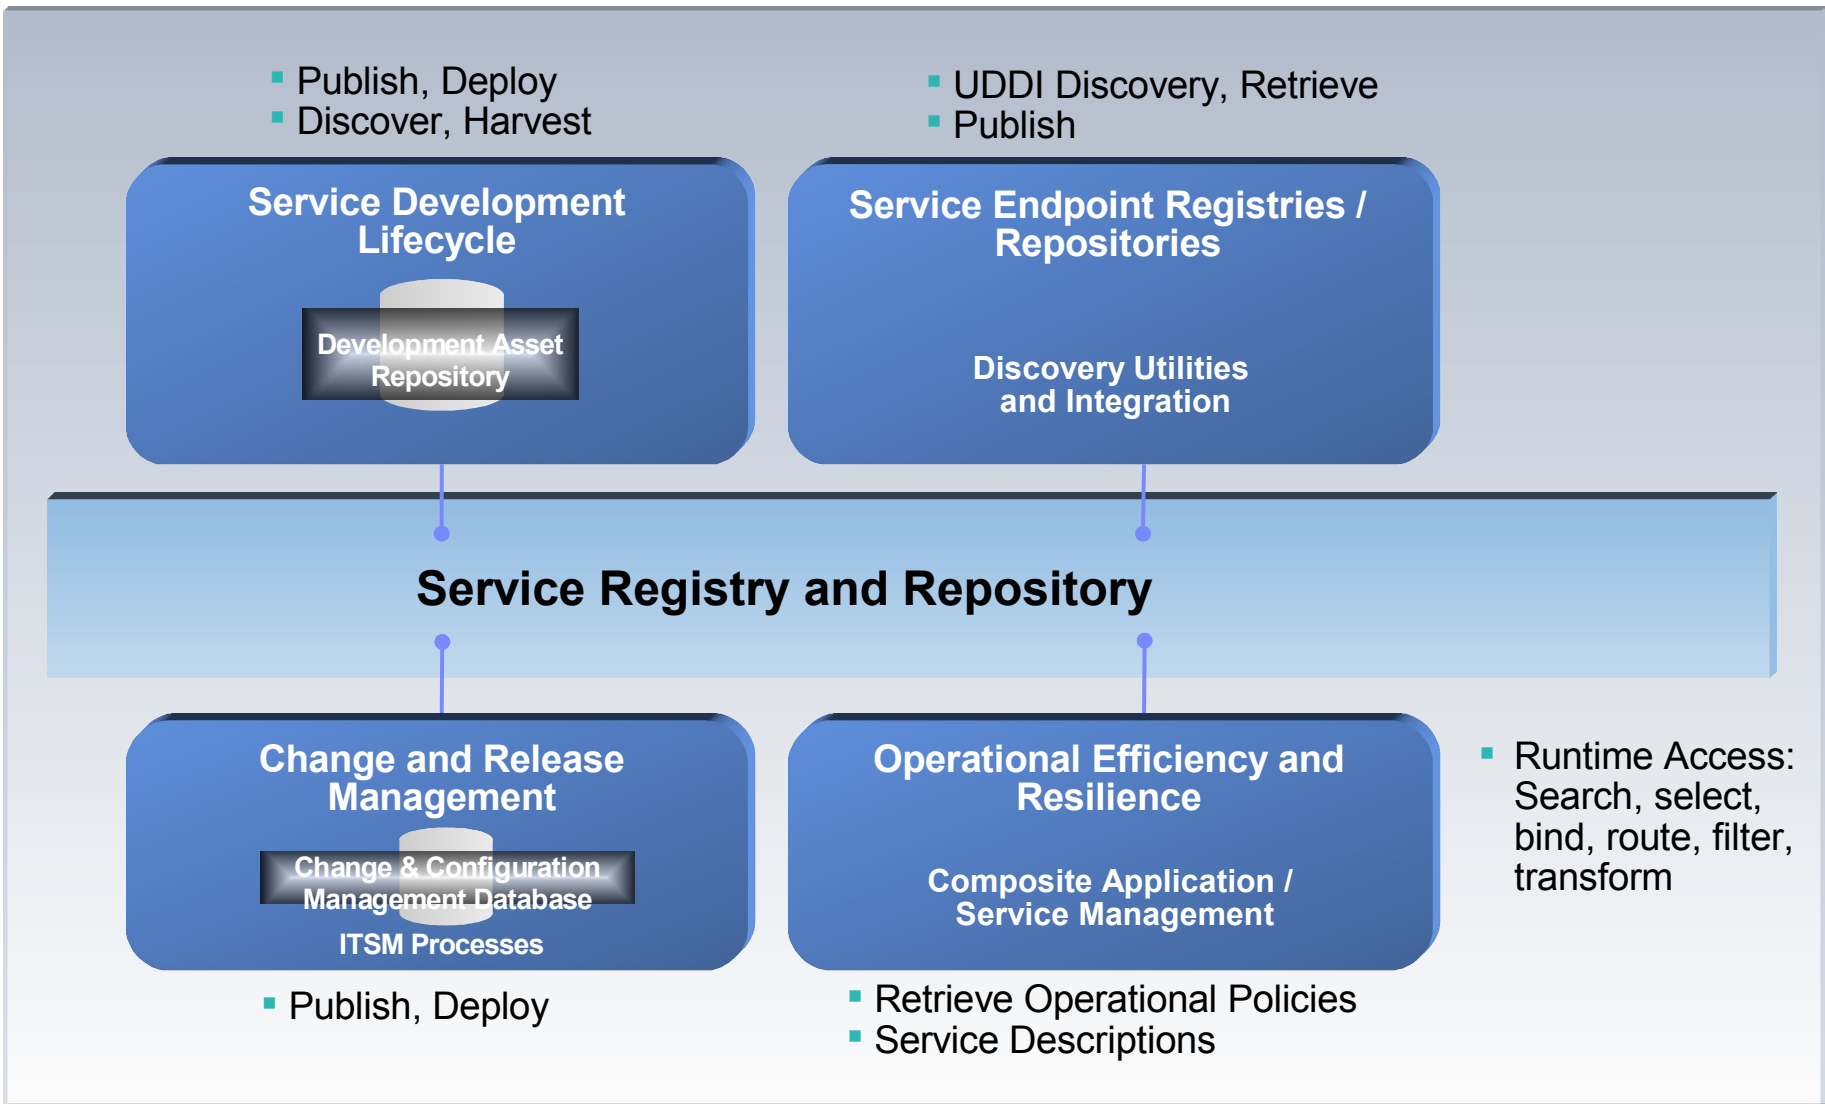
Publish, Deploy
Discover, Harvest

UDDI Discovery, Retrieve
Publish

Service Development Lifecycle

Development Asset Repository

Service Endpoint Registries / Repositories

Discovery Utilities and Integration

Service Registry and Repository

Change and Release Management

Change & Configuration Management Database

ITSM Processes

Operational Efficiency and Resilience

Composite Application / Service Management

Runtime Access: Search, select, bind, route, filter, transform

Publish, Deploy

Retrieve Operational Policies
Service Descriptions